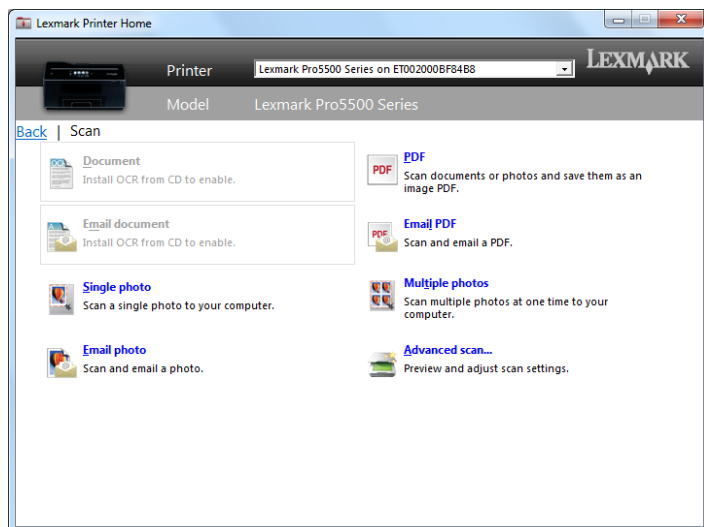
Lexmark Printer Home

Printer Lexmark Pro5500 Series on ET002000BF84B8

LEXMARK

Model Lexmark Pro5500 Series

Back | Scan

Document
Install OCR from CD to enable.

PDF
Scan documents or photos and save them as an image PDF.

Email document
Install OCR from CD to enable.

Email PDF
Scan and email a PDF.

Single photo
Scan a single photo to your computer.

Multiple photos
Scan multiple photos at one time to your computer.

Email photo
Scan and email a photo.

Advanced scan...
Preview and adjust scan settings.